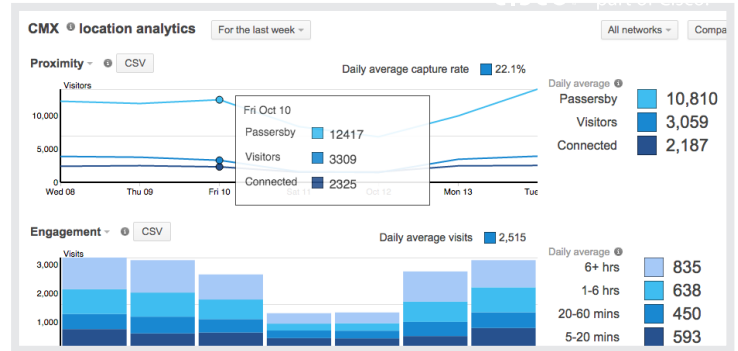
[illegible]

CMX location analytics | For the last week | All networks | Compa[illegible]

Proximity | CSV | Daily average capture rate 22.1%

Visitors

10,000
5,000
0

Wed 08 | Thu 09 | Fri 10 | Sat 11 | Oct 12 | Mon 13 | Tue

Fri Oct 10
Passersby 12417
Visitors 3309
Connected 2325

Daily average
Passersby 10,810
Visitors 3,059
Connected 2,187

Engagement | CSV | Daily average visits 2,515

Visits
3,000
2,000
1,000

Daily average
6+ hrs 835
1-6 hrs 638
20-60 mins 450
5-20 mins 593